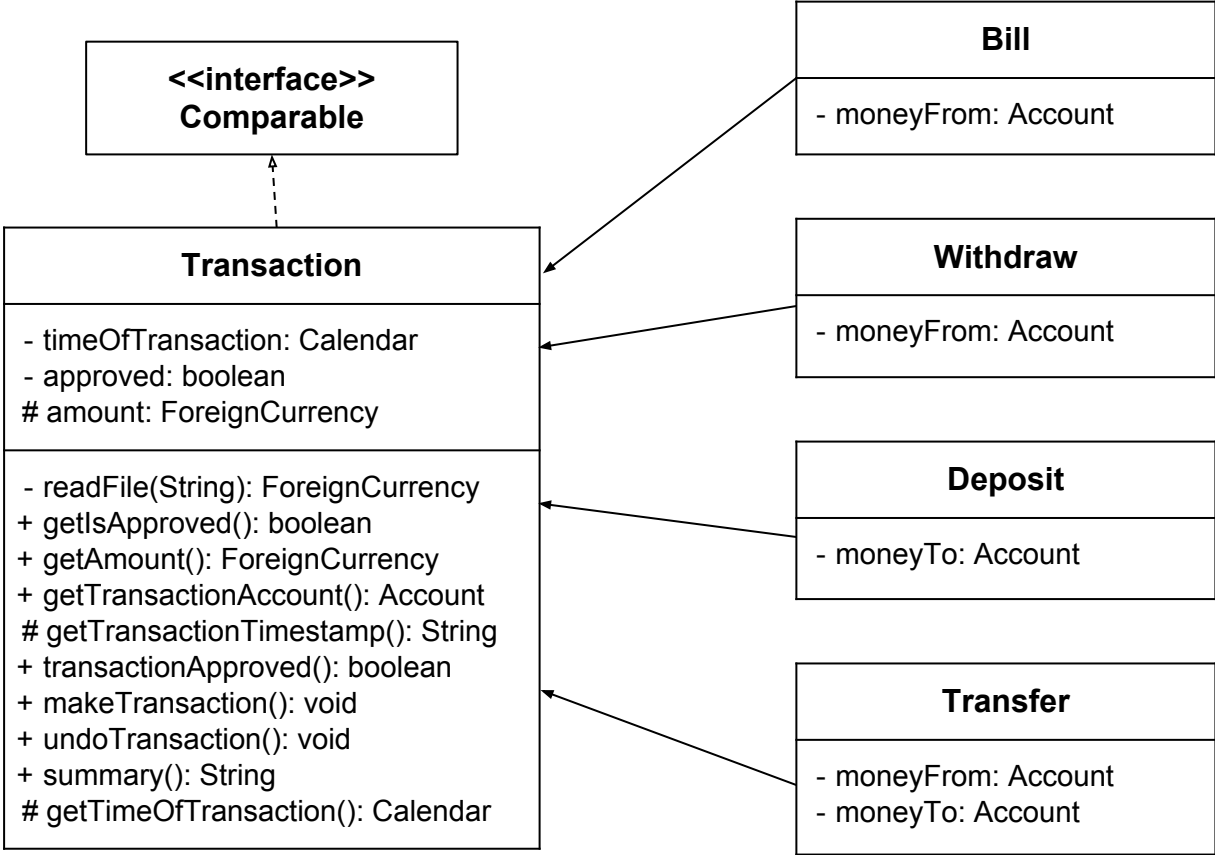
<<interface>>
Comparable

Transaction

- timeOfTransaction: Calendar
- approved: boolean
# amount: ForeignCurrency

- readFile(String): ForeignCurrency
+ getIsApproved(): boolean
+ getAmount(): ForeignCurrency
+ getTransactionAccount(): Account
# getTransactionTimestamp(): String
+ transactionApproved(): boolean
+ makeTransaction(): void
+ undoTransaction(): void
+ summary(): String
# getTimeOfTransaction(): Calendar

Bill

- moneyFrom: Account

Withdraw

- moneyFrom: Account

Deposit

- moneyTo: Account

Transfer

- moneyFrom: Account
- moneyTo: Account